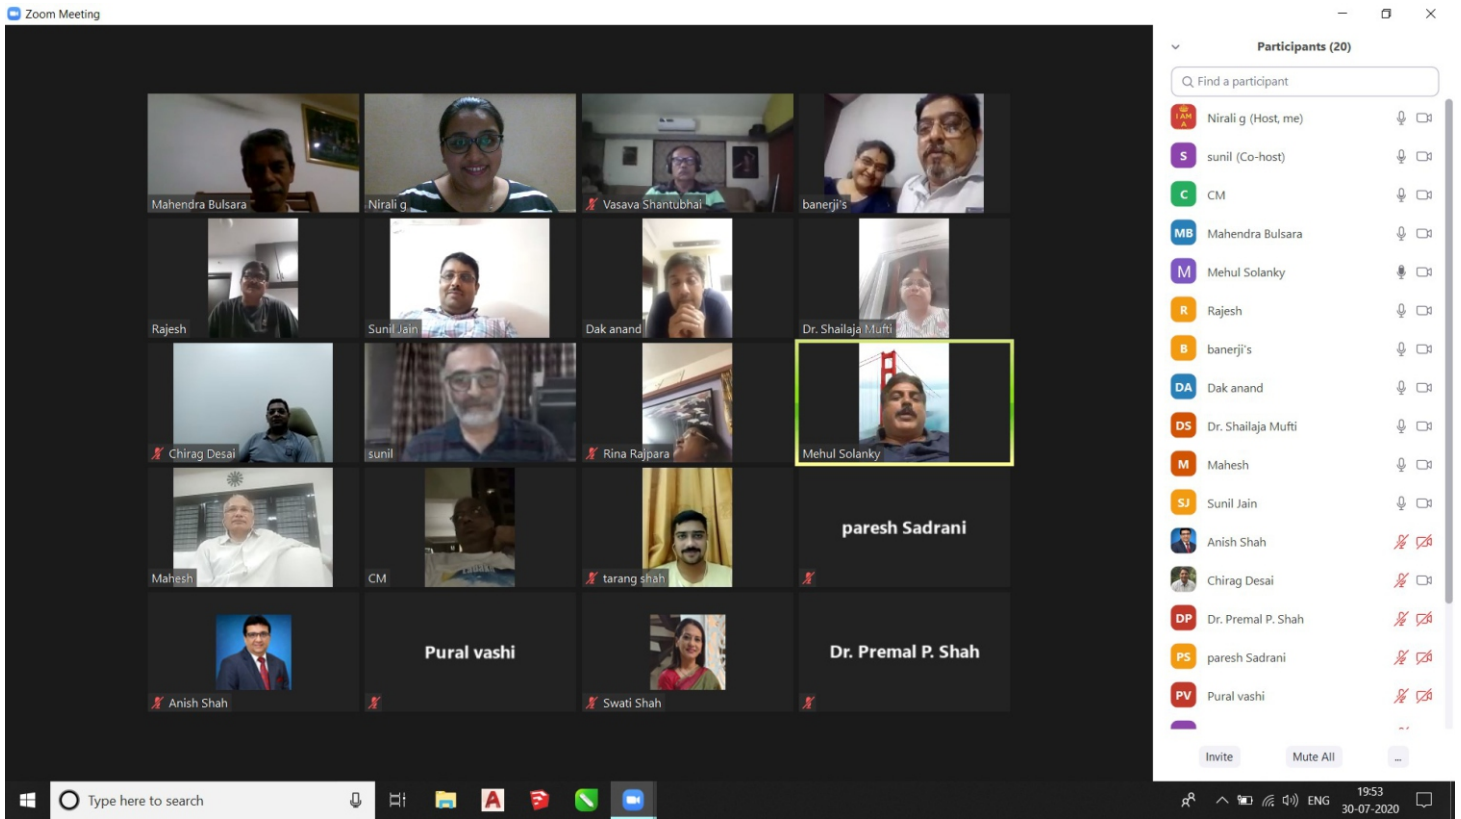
Zoom Meeting

Mahendra Bulsara
Nirali g
Vasava Shantubhai
banerji's
Rajesh
Sunil Jain
Dak anand
Dr. Shailaja Mufti
Chirag Desai
sunil
Rina Rajpara
Mehul Solanky
Mahesh
CM
tarang shah
paresh Sadrani
Anish Shah
Pural vashi
Swati Shah
Dr. Premal P. Shah

Participants (20)
Find a participant
Nirali g (Host, me)
sunil (Co-host)
CM
Mahendra Bulsara
Mehul Solanky
Rajesh
banerji's
Dak anand
Dr. Shailaja Mufti
Mahesh
Sunil Jain
Anish Shah
Chirag Desai
Dr. Premal P. Shah
paresh Sadrani
Pural vashi
Invite
Mute All
...

Type here to search
ENG
19:53
30-07-2020